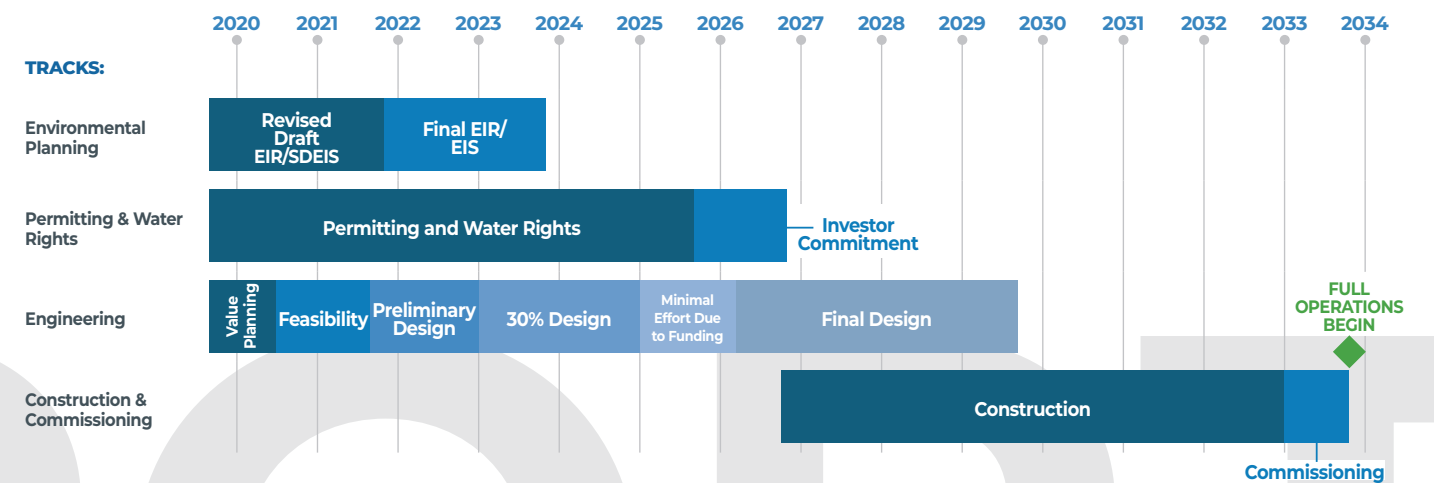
2020 2021 2022 2023 2024 2025 2026 2027 2028 2029 2030 2031 2032 2033 2034

TRACKS:

Environmental Planning

Revised Draft EIR/SDEIS

Final EIR/ EIS

Permitting & Water Rights

Permitting and Water Rights

Investor Commitment

Engineering

Value Planning

Feasibility

Preliminary Design

30% Design

Minimal Effort Due to Funding

Final Design

FULL OPERATIONS BEGIN

Construction & Commissioning

Construction

Commissioning